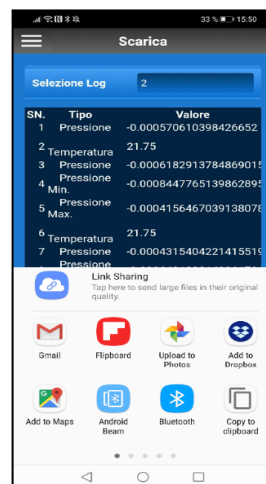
33 % 15:50

Scarica

Selezione Log 2

| SN. | Tipo | Valore |
|---|---|---|
| 1 | Pressione | -0.000570610398426652 |
| 2 | Temperatura | 21.75 |
| 3 | Pressione | -0.000618291378486901 |
| 4 | Pressione Min. | -0.000844776513986289 |
| 5 | Pressione Max. | -0.000415646703913807 |
| 6 | Temperatura | 21.75 |
| 7 | Pressione | -0.000431540422141551 |

Link Sharing
Tap here to send large files in their original quality.

Gmail
Flipboard
Upload to Photos
Add to Dropbox
Add to Maps
Android Beam
Bluetooth
Copy to clipboard